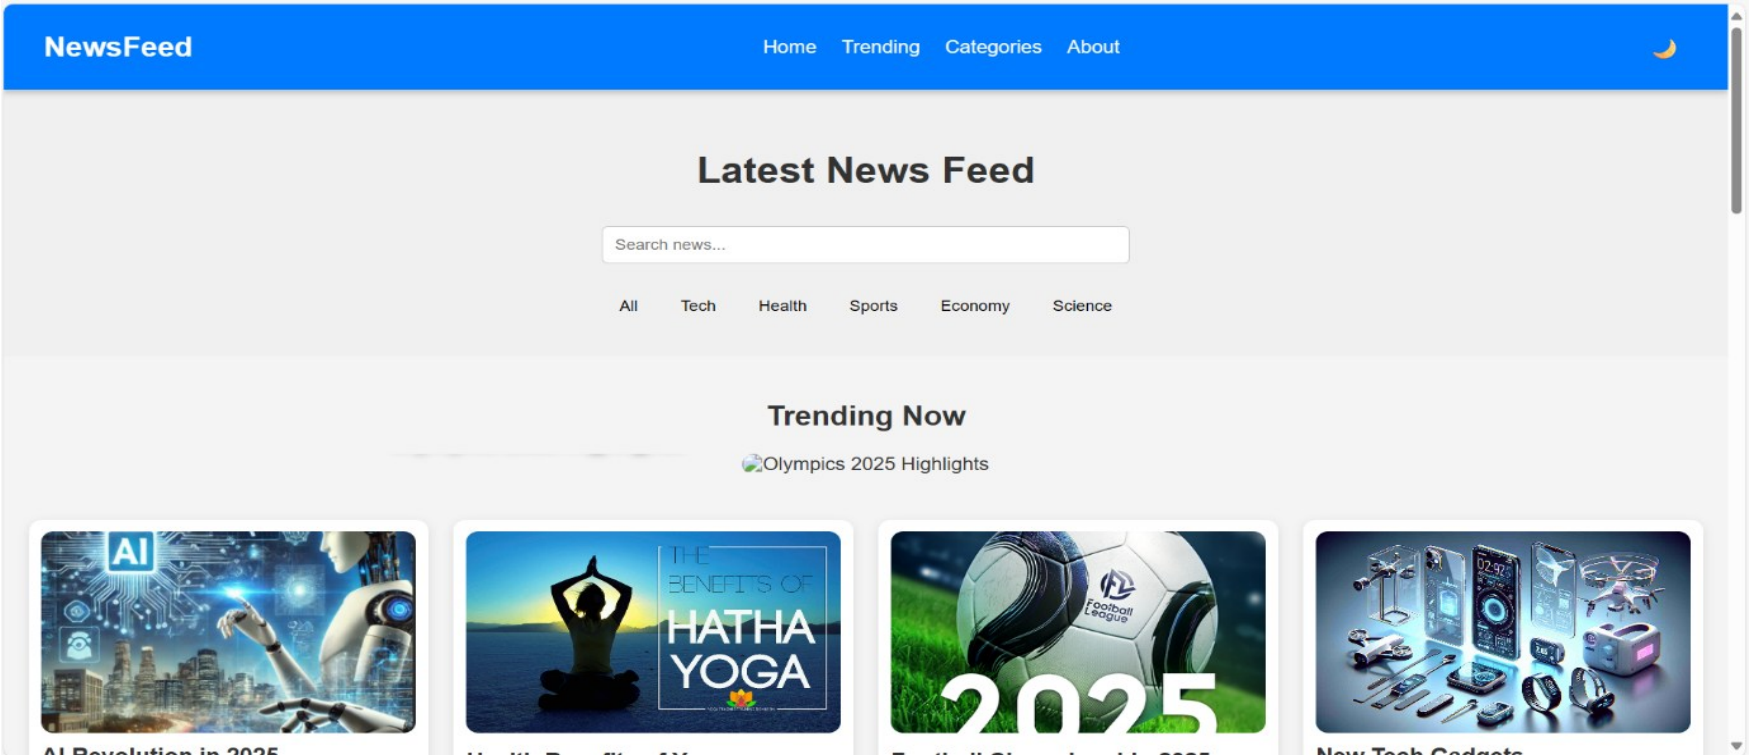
NewsFeed

Home Trending Categories About

Latest News Feed

Search news...

All Tech Health Sports Economy Science

Trending Now

Olympics 2025 Highlights

AI

THE BENEFITS OF HATHA YOGA

Football League

2025

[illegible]